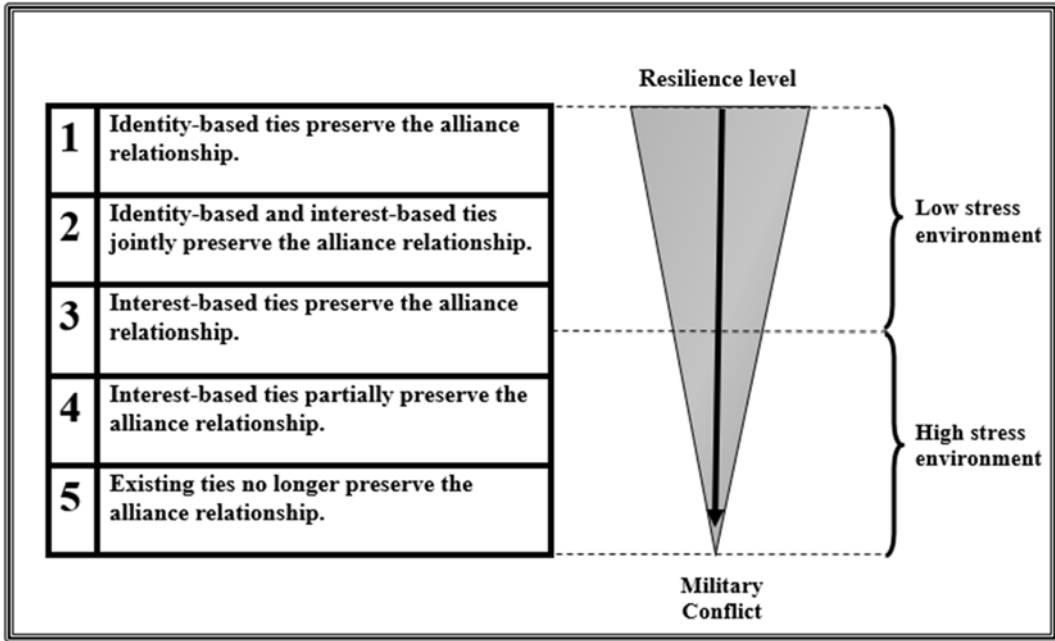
Resilience level

| 1 | Identity-based ties preserve the alliance relationship. |
|---|---|
| 2 | Identity-based and interest-based ties jointly preserve the alliance relationship. |
| 3 | Interest-based ties preserve the alliance relationship. |
| 4 | Interest-based ties partially preserve the alliance relationship. |
| 5 | Existing ties no longer preserve the alliance relationship. |

Low stress environment

High stress environment

Military Conflict